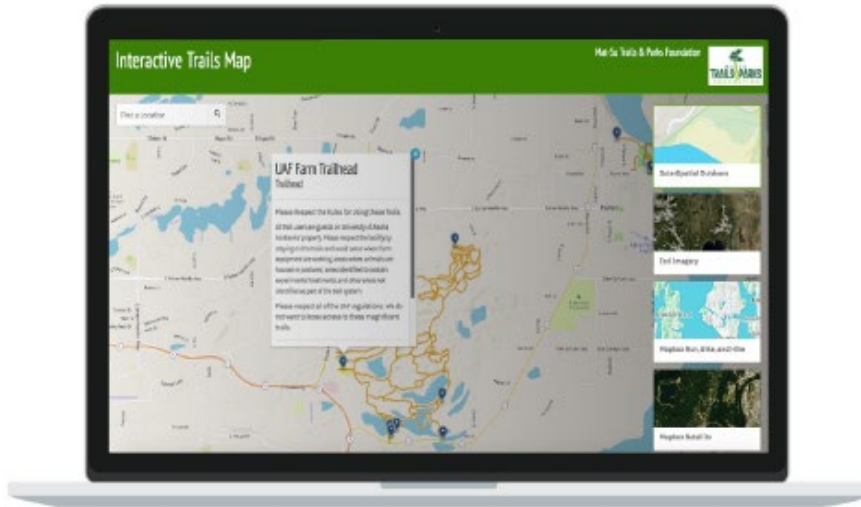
Interactive Trails Map

Mat-Su Trails & Parks Foundation

TRAILS PARKS

Find a location

UAF Farm Trailhead
Trailhead

Please Respect the Rules for Using these Trails.

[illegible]

Please respect all of the UAF regulations. We do not want to loose access to these magnificent trails.

Esri Topographic Database

Esri Imagery

Mapbox Run, Bike, and Hike

Mapbox Satellite